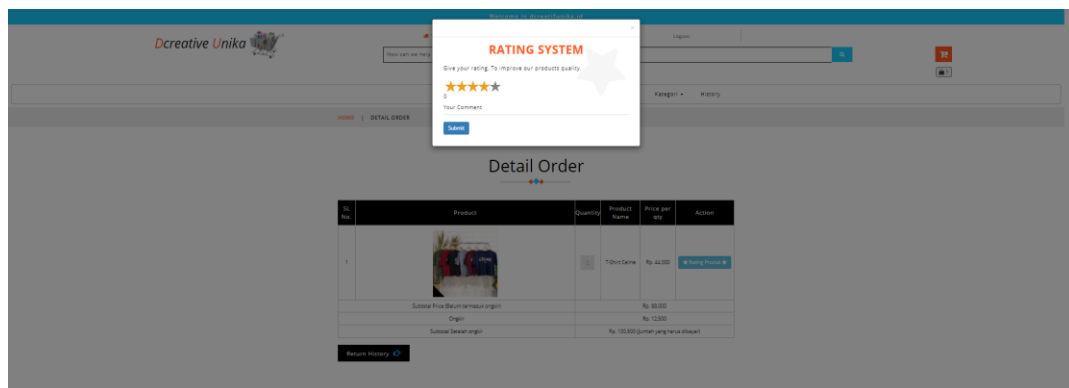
Welcome in dcreativeunika.id

Dcreative Unika

What can we help you find?

Logout

Kategori ▾ History

HOME | DETAIL ORDER

×

RATING SYSTEM

Give your rating. To improve our products quality.

★★★★★

0

Your Comment

Submit

Detail Order

| Sl. No. | Product | Quantity | Product Name | Price per qty | Action |
|---|---|---|---|---|---|
| 1 | | 1 | T-Shirt Celine | Rp. 44.000 | ★ Rating Produk ★ |
| Subtotal Price (Belum termasuk ongkir) | | | Rp. 88,000 | | |
| Ongkir | | | Rp. 12,500 | | |
| Subtotal Setelah ongkir | | | Rp. 100,500 (Jumlah yang harus dibayar) | | |

Return History